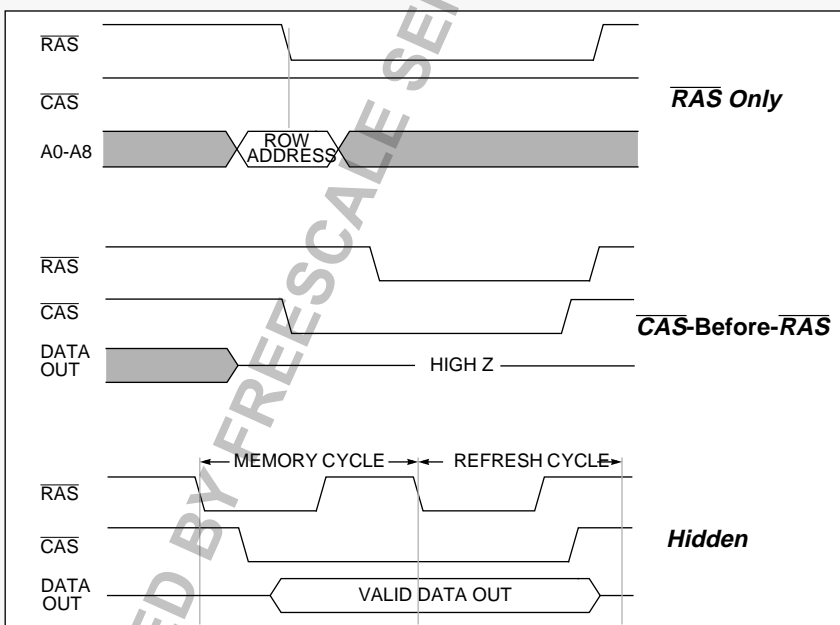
$\overline{RAS}$

$\overline{CAS}$

$\overline{RAS}$ Only

A0-A8

ROW ADDRESS

$\overline{RAS}$

$\overline{CAS}$

$\overline{CAS}$-Before-$\overline{RAS}$

DATA OUT

HIGH Z

MEMORY CYCLE

REFRESH CYCLE

$\overline{RAS}$

$\overline{CAS}$

Hidden

DATA OUT

VALID DATA OUT

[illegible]ED BY FREESCALE SE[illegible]